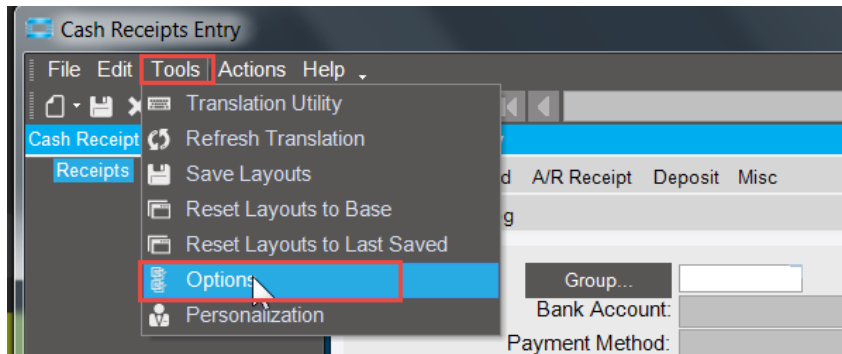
Cash Receipts Entry

File Edit Tools Actions Help

Cash Receipt

Receipts

Translation Utility
Refresh Translation
Save Layouts
Reset Layouts to Base
Reset Layouts to Last Saved
Options
Personalization

d A/R Receipt Deposit Misc

g

Group...
Bank Account:
Payment Method: